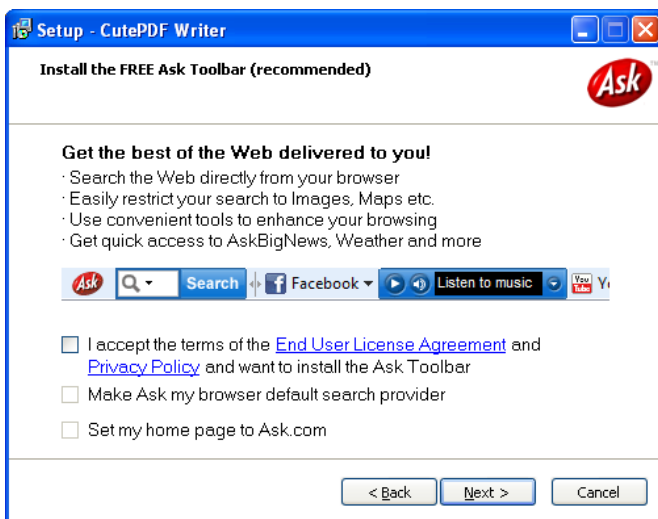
Setup - CutePDF Writer

Install the FREE Ask Toolbar (recommended)

Ask

Get the best of the Web delivered to you!
· Search the Web directly from your browser
· Easily restrict your search to Images, Maps etc.
· Use convenient tools to enhance your browsing
· Get quick access to AskBigNews, Weather and more

Ask Search Facebook Listen to music You Tube Y

I accept the terms of the End User License Agreement and Privacy Policy and want to install the Ask Toolbar

Make Ask my browser default search provider

Set my home page to Ask.com

< Back Next > Cancel